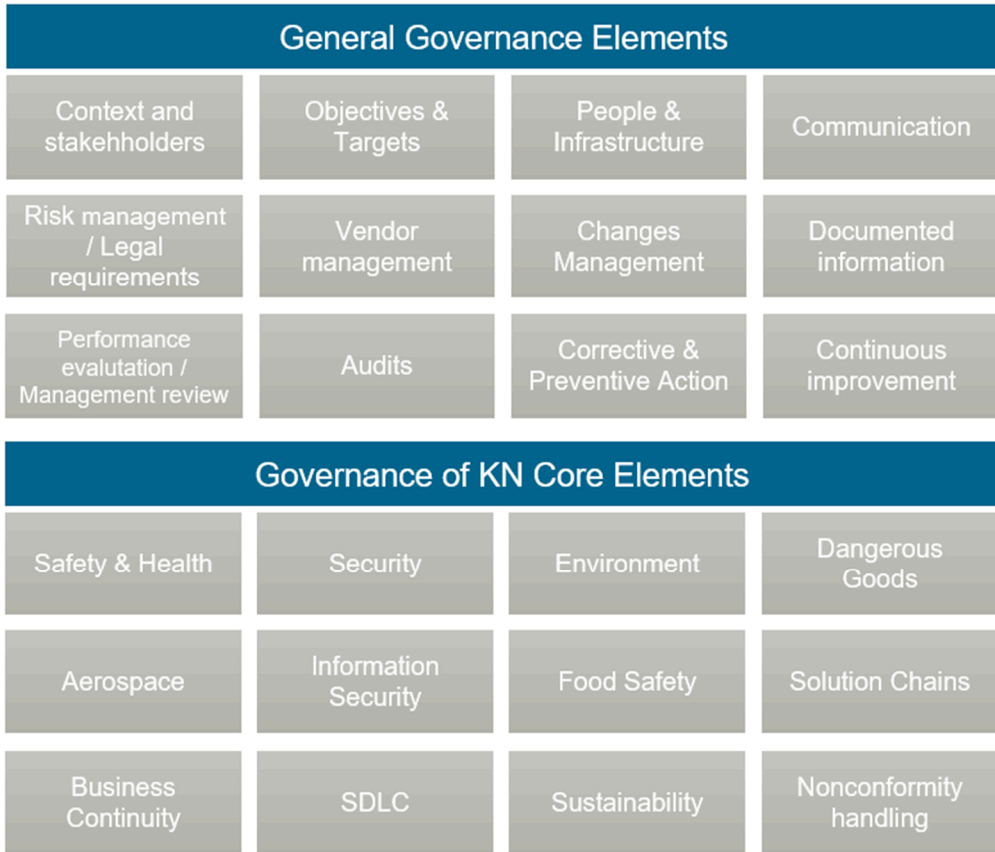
General Governance Elements

Context and stakehholders

Objectives & Targets

People & Infrastructure

Communication

Risk management / Legal requirements

Vendor management

Changes Management

Documented information

Performance evalutation / Management review

Audits

Corrective & Preventive Action

Continuous improvement

Governance of KN Core Elements

Safety & Health

Security

Environment

Dangerous Goods

Aerospace

Information Security

Food Safety

Solution Chains

Business Continuity

SDLC

Sustainability

Nonconformity handling